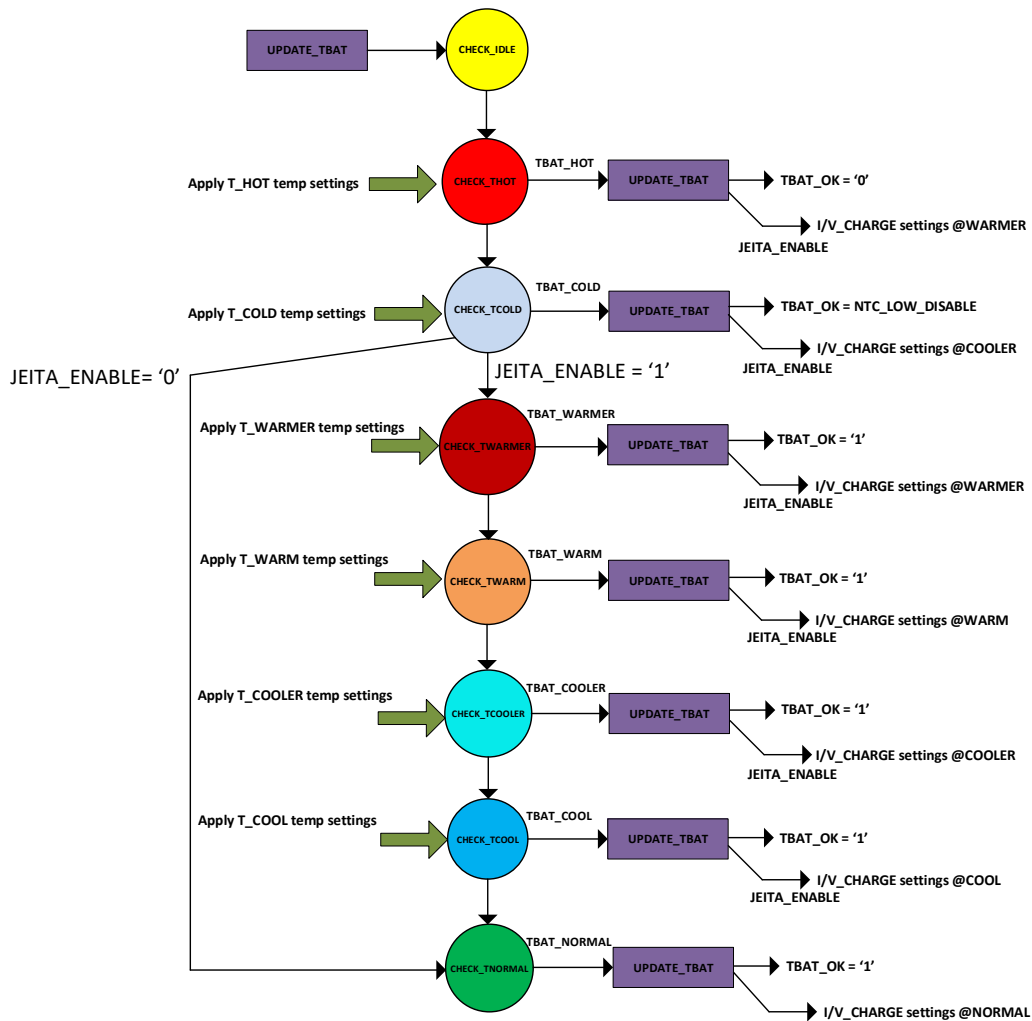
UPDATE_TBAT

CHECK_IDLE

Apply T_HOT temp settings

CHECK_THOT

TBAT_HOT

UPDATE_TBAT

TBAT_OK = ‘0’

I/V_CHARGE settings @WARMER

JEITA_ENABLE

Apply T_COLD temp settings

CHECK_TCOLD

TBAT_COLD

UPDATE_TBAT

TBAT_OK = NTC_LOW_DISABLE

I/V_CHARGE settings @COOLER

JEITA_ENABLE

JEITA_ENABLE= ‘0’

JEITA_ENABLE = ‘1’

Apply T_WARMER temp settings

CHECK_TWARMER

TBAT_WARMER

UPDATE_TBAT

TBAT_OK = ‘1’

I/V_CHARGE settings @WARMER

JEITA_ENABLE

Apply T_WARM temp settings

CHECK_TWARM

TBAT_WARM

UPDATE_TBAT

TBAT_OK = ‘1’

I/V_CHARGE settings @WARM

JEITA_ENABLE

Apply T_COOLER temp settings

CHECK_TCOOLER

TBAT_COOLER

UPDATE_TBAT

TBAT_OK = ‘1’

I/V_CHARGE settings @COOLER

JEITA_ENABLE

Apply T_COOL temp settings

CHECK_TCOOL

TBAT_COOL

UPDATE_TBAT

TBAT_OK = ‘1’

I/V_CHARGE settings @COOL

JEITA_ENABLE

CHECK_TNORMAL

TBAT_NORMAL

UPDATE_TBAT

TBAT_OK = ‘1’

I/V_CHARGE settings @NORMAL